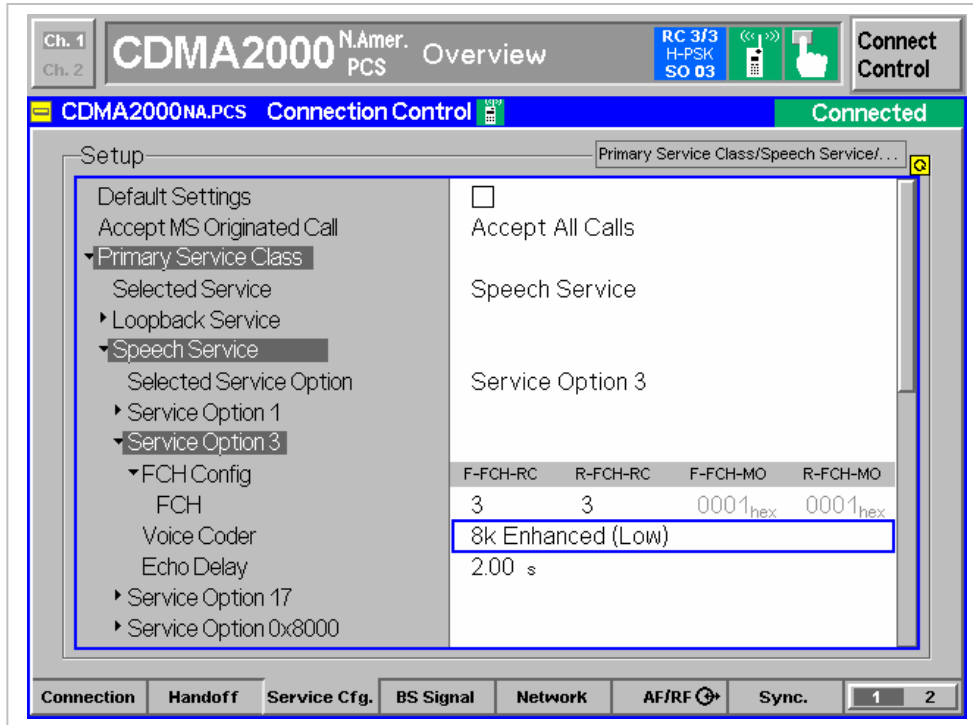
Ch. 1
Ch. 2
CDMA2000 N.Amer. PCS Overview
RC 3/3
H-PSK
SO 03
Connect Control

CDMA2000NA.PCS Connection Control
Connected

Setup
Primary Service Class/Speech Service/...

Default Settings
Accept MS Originated Call
Accept All Calls
Primary Service Class
Selected Service
Speech Service
Loopback Service
Speech Service
Selected Service Option
Service Option 3
Service Option 1
Service Option 3
FCH Config

| F-FCH-RC | R-FCH-RC | F-FCH-MO | R-FCH-MO |
|---|---|---|---|
| 3 | 3 | 0001hex | 0001hex |

FCH
Voice Coder
8k Enhanced (Low)
Echo Delay
2.00 s
Service Option 17
Service Option 0x8000

Connection
Handoff
Service Cfg.
BS Signal
Network
AF/RF
Sync.
1
2